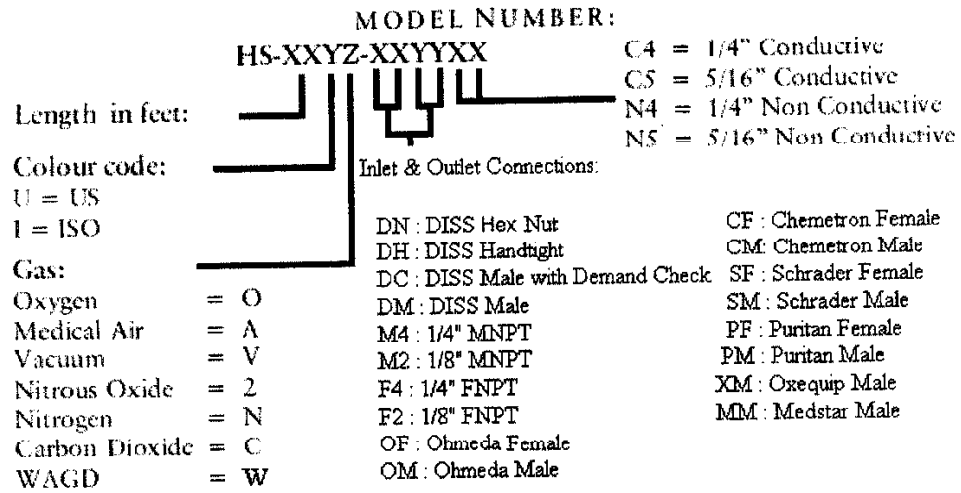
MODEL NUMBER:

HS-XXYZ-XXYYXX

C4 = 1/4" Conductive
C5 = 5/16" Conductive
N4 = 1/4" Non Conductive
N5 = 5/16" Non Conductive

Length in feet:

Colour code:
U = US
I = ISO

Gas:
Oxygen = O
Medical Air = A
Vacuum = V
Nitrous Oxide = 2
Nitrogen = N
Carbon Dioxide = C
WAGD = W

Inlet & Outlet Connections:

DN : DISS Hex Nut
DH : DISS Handtight
DC : DISS Male with Demand Check
DM : DISS Male
M4 : 1/4" MNPT
M2 : 1/8" MNPT
F4 : 1/4" FNPT
F2 : 1/8" FNPT
OF : Ohmeda Female
OM : Ohmeda Male

CF : Chemetron Female
CM: Chemetron Male
SF : Schrader Female
SM : Schrader Male
PF : Puritan Female
PM : Puritan Male
XM : Oxequip Male
MM : Medstar Male